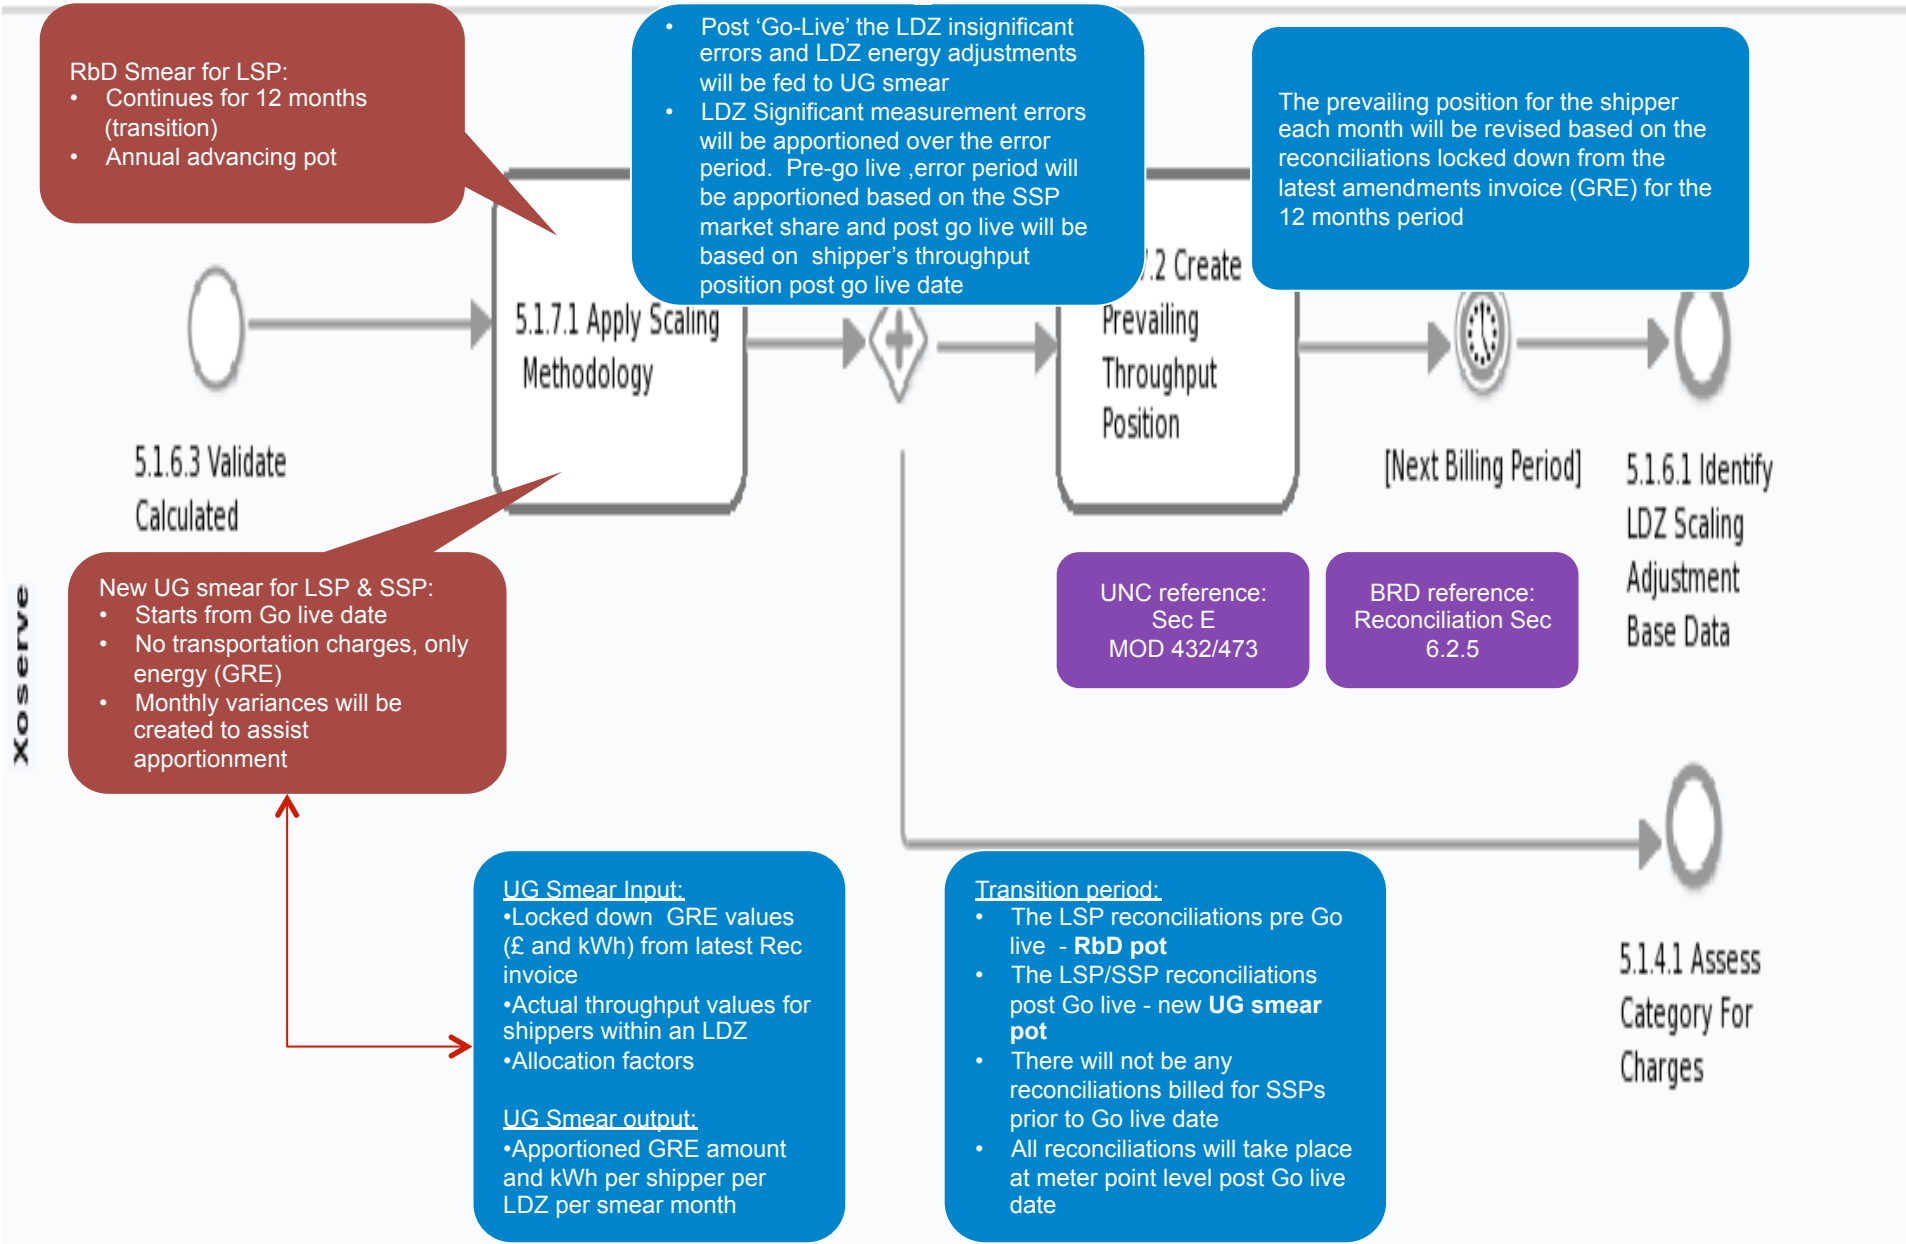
RbD Smear for LSP:
• Continues for 12 months (transition)
• Annual advancing pot

• Post 'Go-Live' the LDZ insignificant errors and LDZ energy adjustments will be fed to UG smear
• LDZ Significant measurement errors will be apportioned over the error period. Pre-go live ,error period will be apportioned based on the SSP market share and post go live will be based on shipper's throughput position post go live date

The prevailing position for the shipper each month will be revised based on the reconciliations locked down from the latest amendments invoice (GRE) for the 12 months period

5.1.7.1 Apply Scaling Methodology

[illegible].2 Create Prevailing Throughput Position

5.1.6.3 Validate Calculated

[Next Billing Period]

5.1.6.1 Identify LDZ Scaling Adjustment Base Data

New UG smear for LSP & SSP:
• Starts from Go live date
• No transportation charges, only energy (GRE)
• Monthly variances will be created to assist apportionment

UNC reference: Sec E MOD 432/473

BRD reference: Reconciliation Sec 6.2.5

Xoserve

UG Smear Input:
•Locked down GRE values (£ and kWh) from latest Rec invoice
•Actual throughput values for shippers within an LDZ
•Allocation factors

UG Smear output:
•Apportioned GRE amount and kWh per shipper per LDZ per smear month

Transition period:
• The LSP reconciliations pre Go live - **RbD pot**
• The LSP/SSP reconciliations post Go live - new **UG smear pot**
• There will not be any reconciliations billed for SSPs prior to Go live date
• All reconciliations will take place at meter point level post Go live date

5.1.4.1 Assess Category For Charges